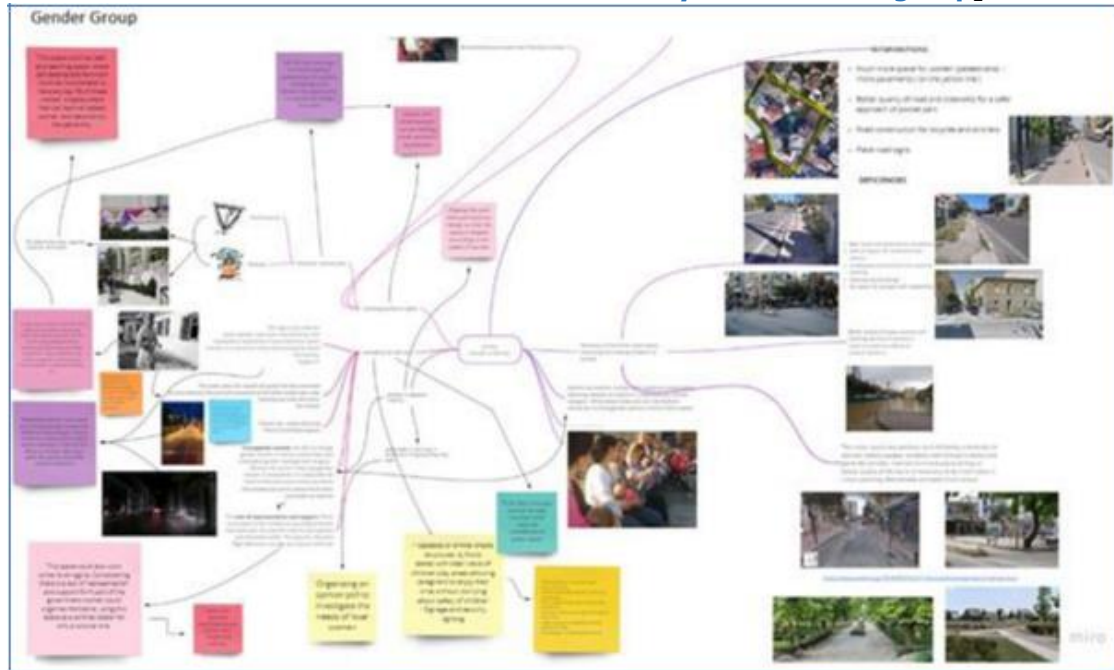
Gender Group

INTERVENTIONS

Much more space for women (pedestrians) – more pavements on the whole line

Better quality of road and crosswalks for a safer approach of school park

Fresh construction for bicycles and strollers

Fresh road signs

DEFICIENCIES

Organizing an opinion poll to investigate the needs of local women

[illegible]

miro